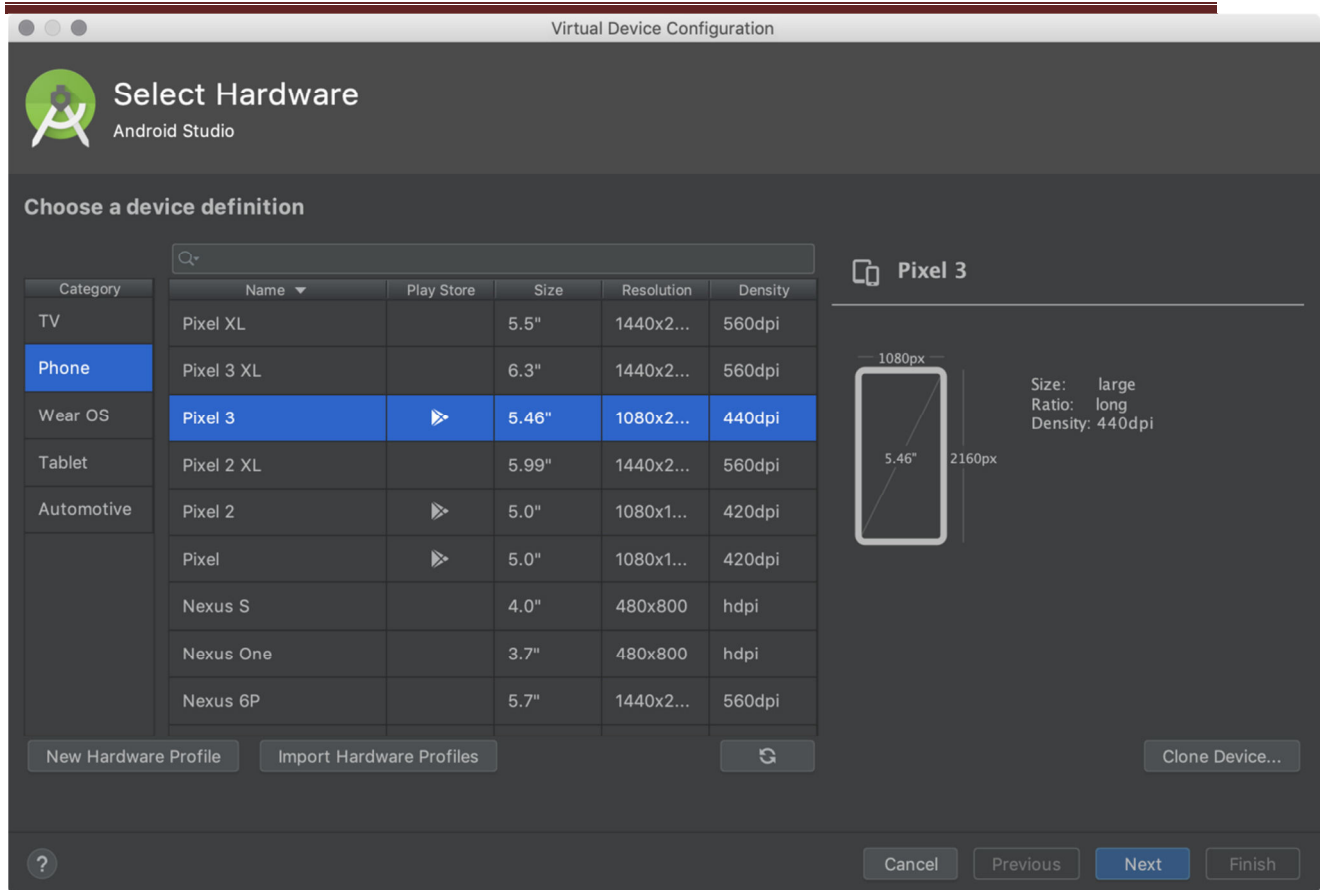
Virtual Device Configuration

Select Hardware
Android Studio

Choose a device definition

| Category |
|---|
| TV |
| Phone |
| Wear OS |
| Tablet |
| Automotive |

| Name | Play Store | Size | Resolution | Density |
|---|---|---|---|---|
| Pixel XL | | 5.5" | 1440x2... | 560dpi |
| Pixel 3 XL | | 6.3" | 1440x2... | 560dpi |
| Pixel 3 | | 5.46" | 1080x2... | 440dpi |
| Pixel 2 XL | | 5.99" | 1440x2... | 560dpi |
| Pixel 2 | | 5.0" | 1080x1... | 420dpi |
| Pixel | | 5.0" | 1080x1... | 420dpi |
| Nexus S | | 4.0" | 480x800 | hdpi |
| Nexus One | | 3.7" | 480x800 | hdpi |
| Nexus 6P | | 5.7" | 1440x2... | 560dpi |

Pixel 3

1080px
5.46"
2160px

Size: large
Ratio: long
Density: 440dpi

New Hardware Profile
Import Hardware Profiles
Clone Device...

?
Cancel
Previous
Next
Finish